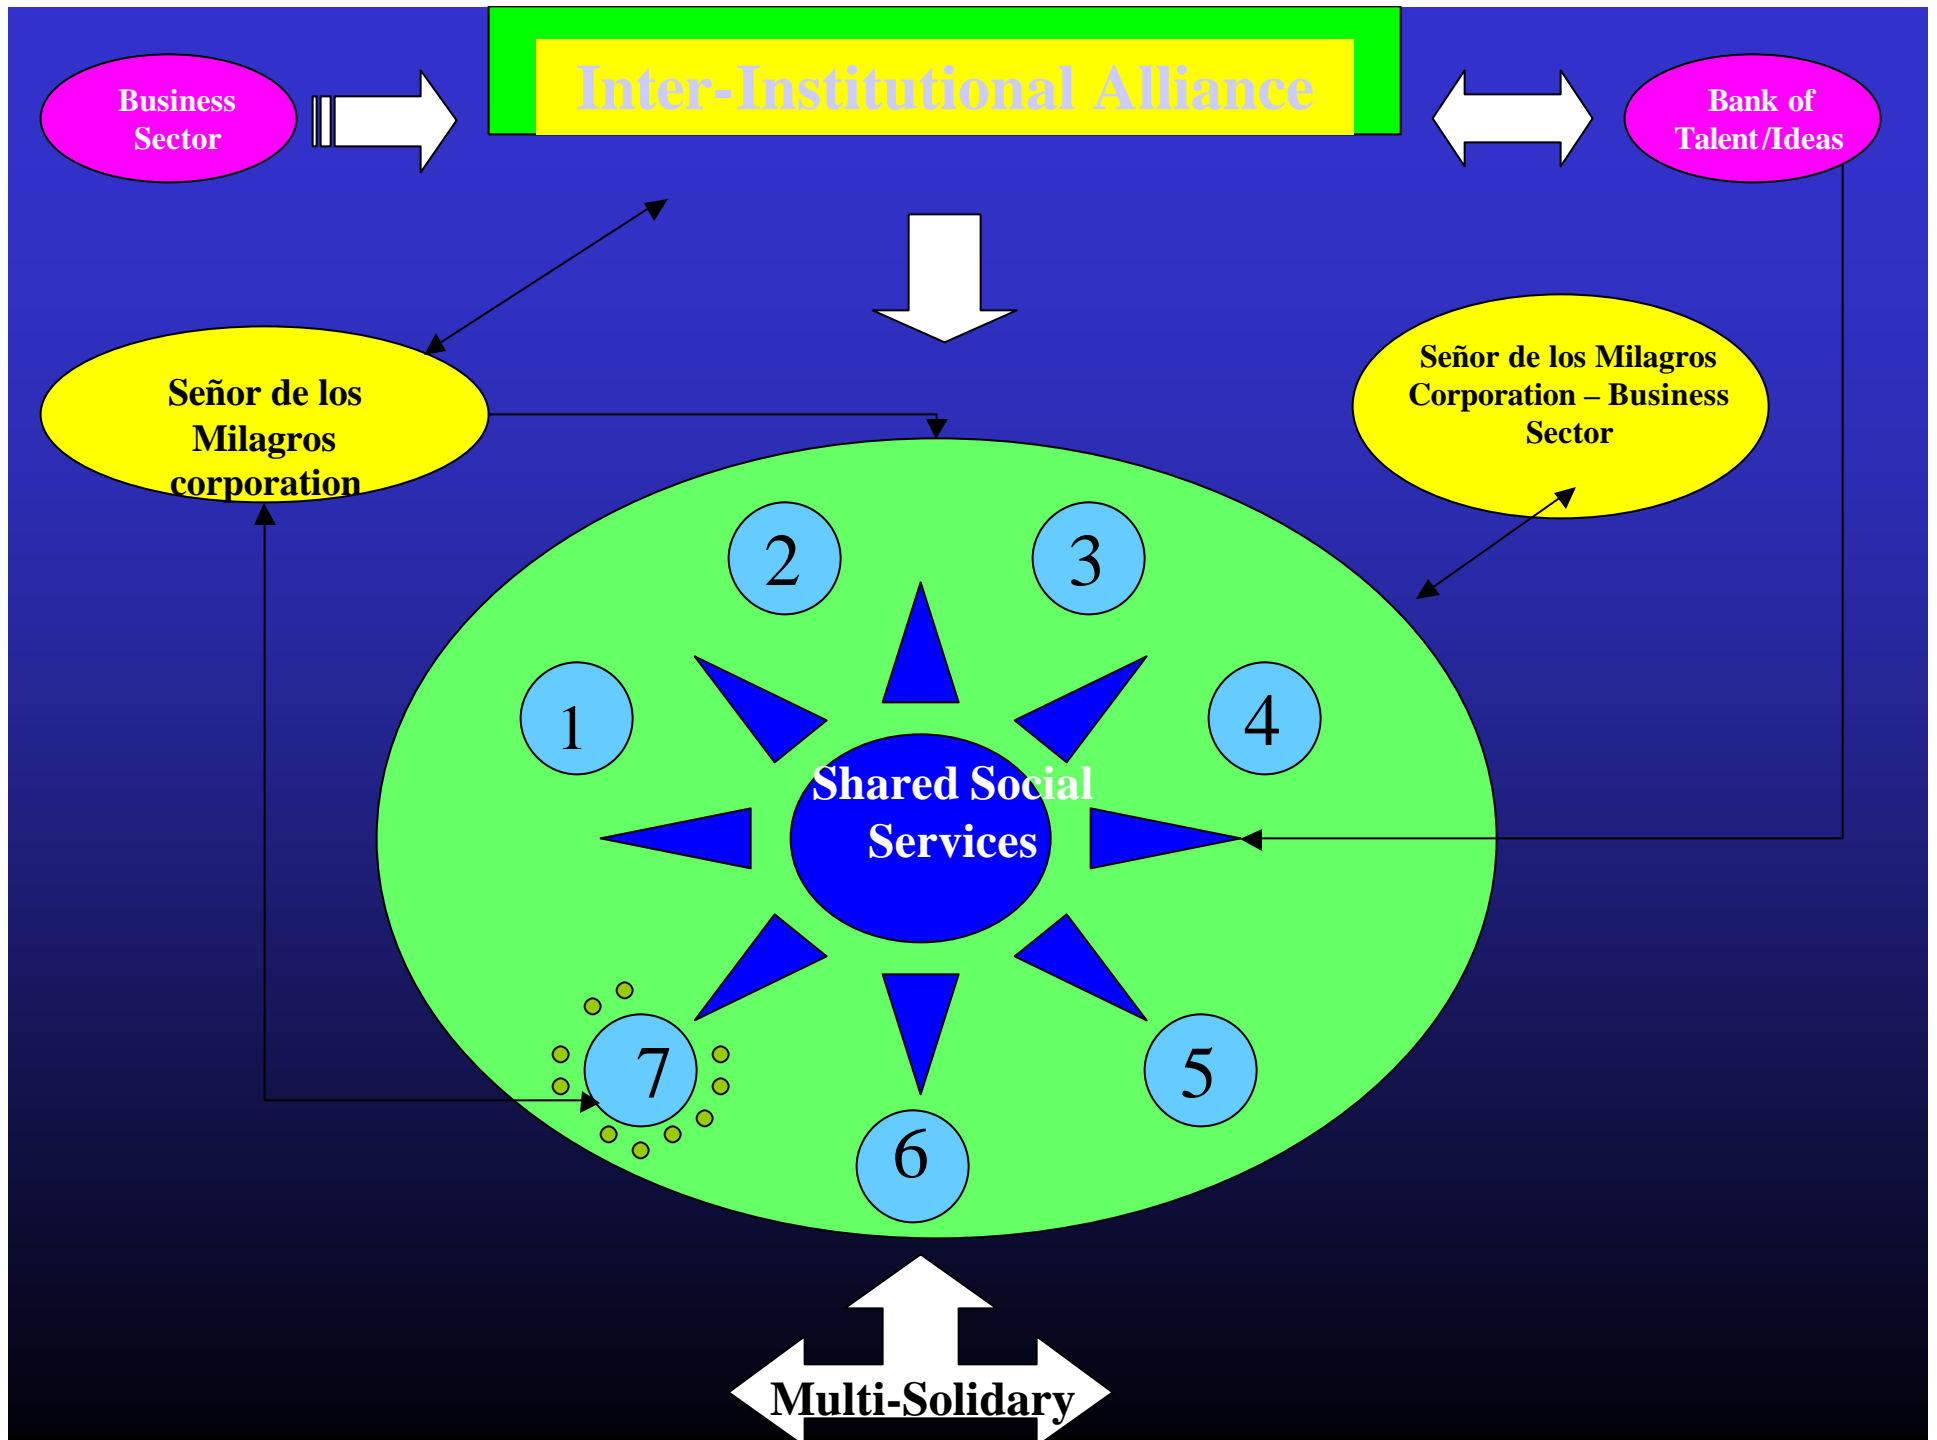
Business Sector

Inter-Institutional Alliance

Bank of Talent/Ideas

Señor de los Milagros corporation

Señor de los Milagros Corporation – Business Sector

2

3

1

4

Shared Social Services

7

5

6

Multi-Solidary